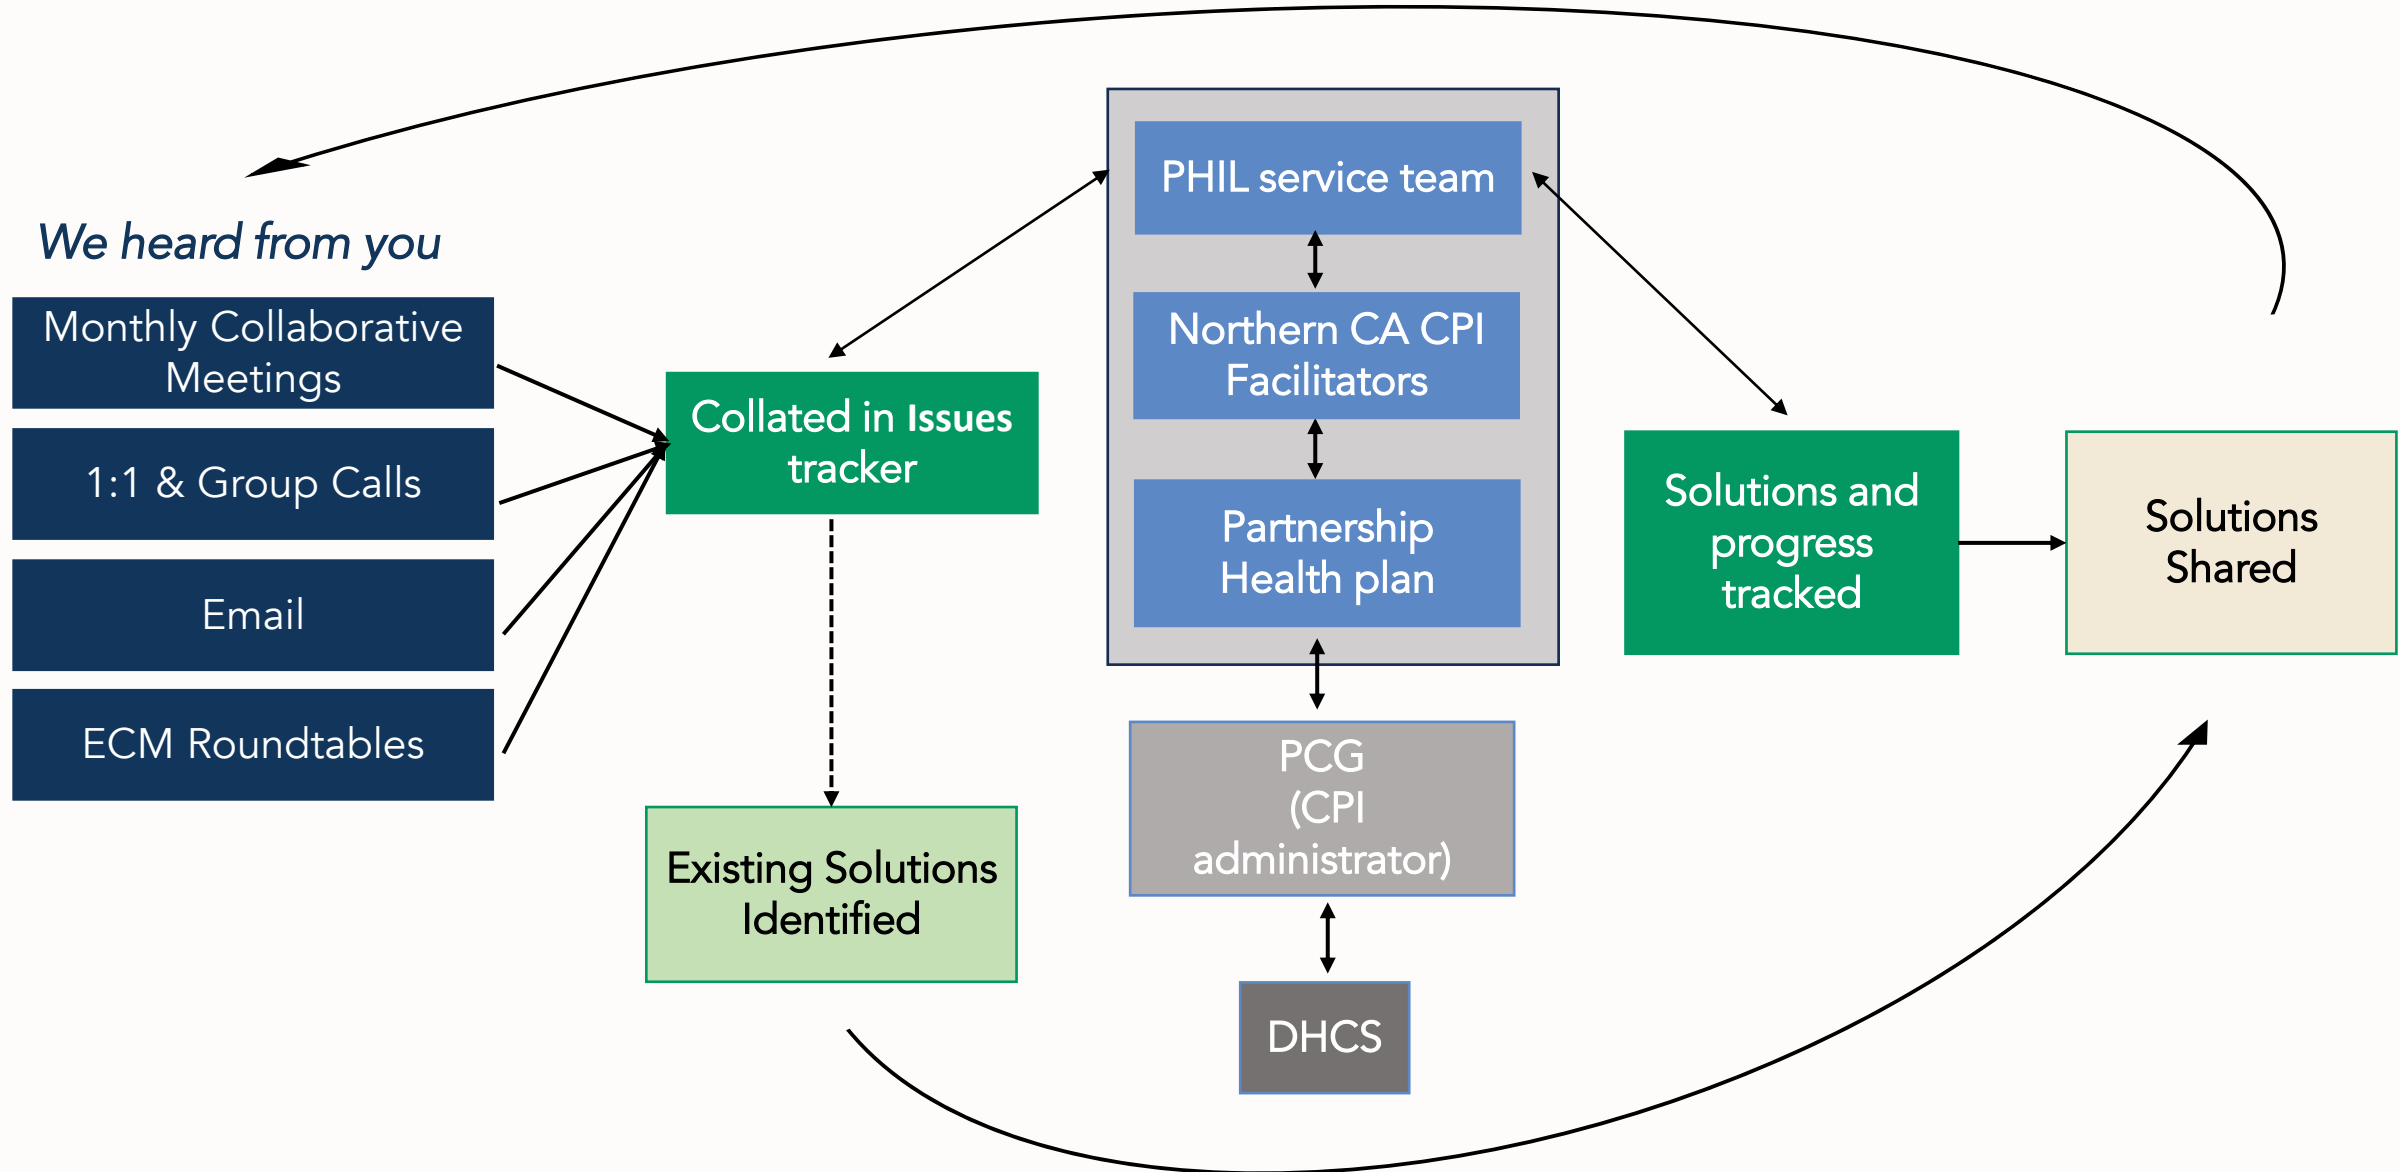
We heard from you

Monthly Collaborative Meetings

1:1 & Group Calls

Email

ECM Roundtables

Collated in Issues tracker

Existing Solutions Identified

PHIL service team

Northern CA CPI Facilitators

Partnership Health plan

PCG (CPI administrator)

DHCS

Solutions and progress tracked

Solutions Shared